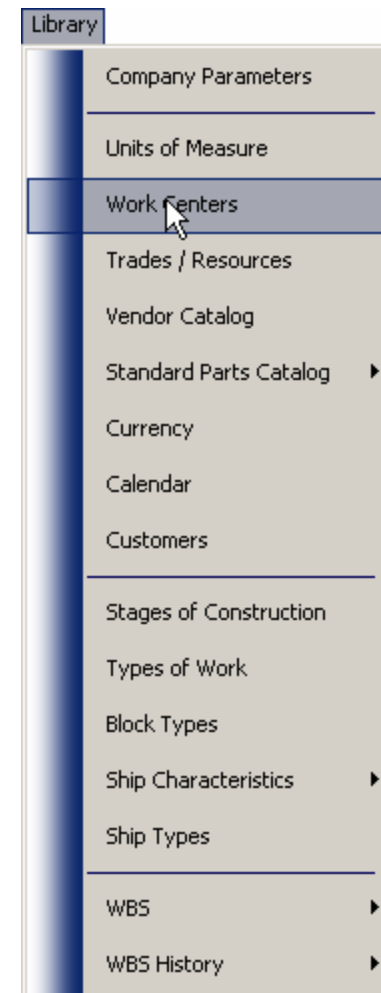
Library

Company Parameters

Units of Measure

Work Centers

Trades / Resources

Vendor Catalog

Standard Parts Catalog

Currency

Calendar

Customers

Stages of Construction

Types of Work

Block Types

Ship Characteristics

Ship Types

WBS

WBS History